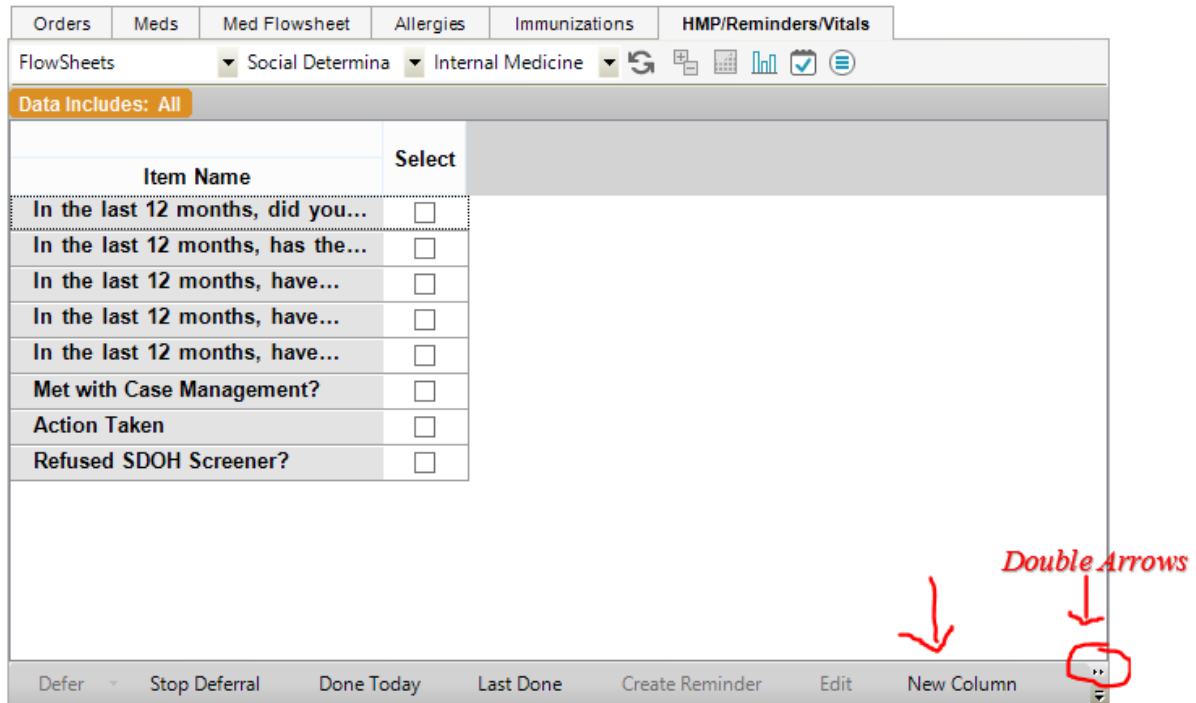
Orders | Meds | Med Flowsheet | Allergies | Immunizations | HMP/Reminders/Vitals

FlowSheets | Social Determina | Internal Medicine

Data Includes: All

| Item Name | Select |
|---|---|
| In the last 12 months, did you... | ☐ |
| In the last 12 months, has the... | ☐ |
| In the last 12 months, have... | ☐ |
| In the last 12 months, have... | ☐ |
| In the last 12 months, have... | ☐ |
| Met with Case Management? | ☐ |
| Action Taken | ☐ |
| Refused SDOH Screener? | ☐ |

Double Arrows

Defer | Stop Deferral | Done Today | Last Done | Create Reminder | Edit | New Column